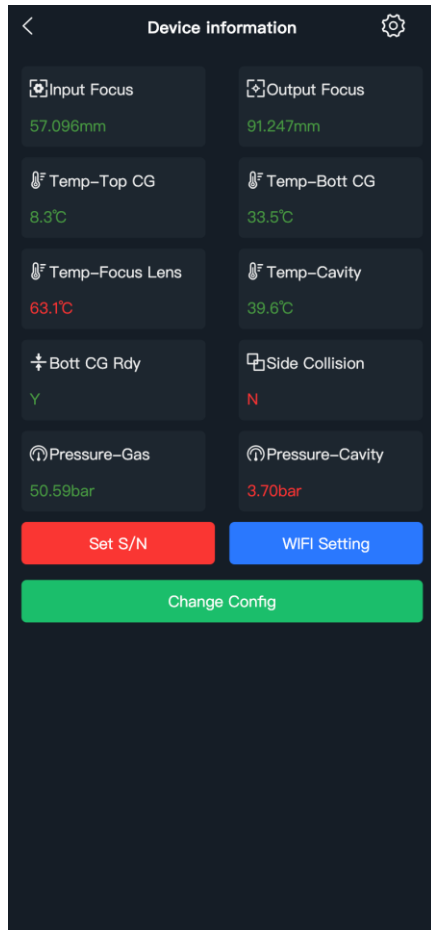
Device information

Input Focus
57.096mm

Output Focus
91.247mm

Temp-Top CG
8.3℃

Temp-Bott CG
33.5℃

Temp-Focus Lens
63.1℃

Temp-Cavity
39.6℃

Bott CG Rdy
Y

Side Collision
N

Pressure-Gas
50.59bar

Pressure-Cavity
3.70bar

Set S/N

WIFI Setting

Change Config